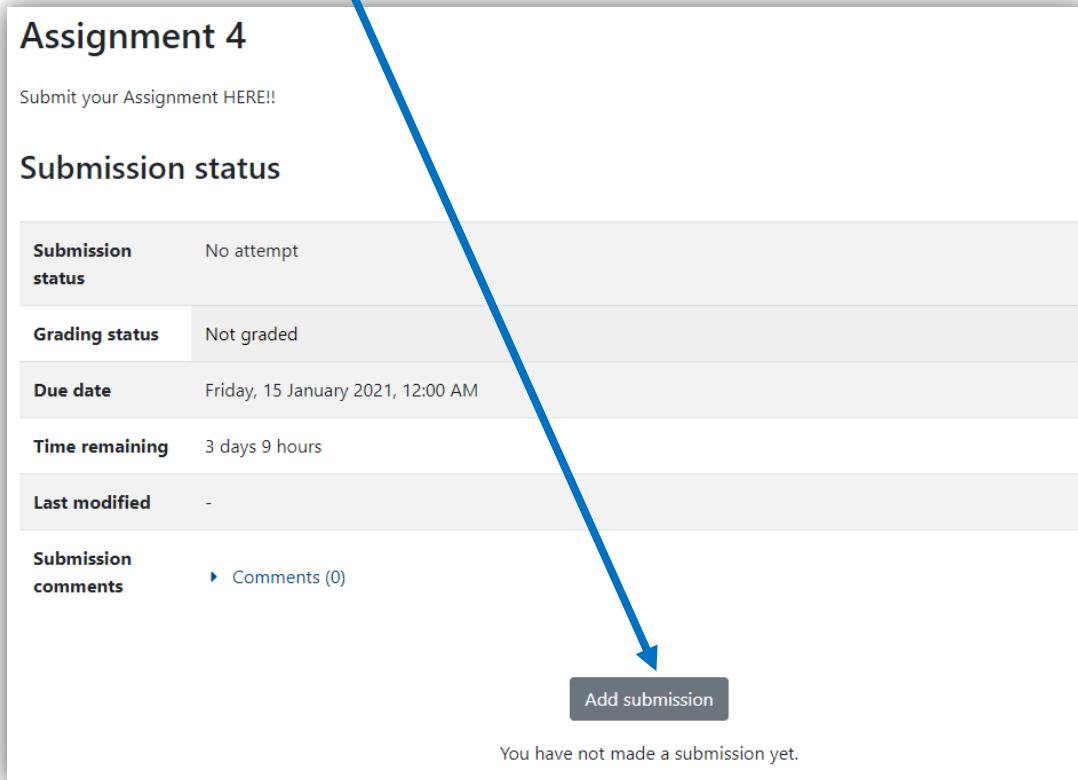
Assignment 4

Submit your Assignment HERE!!

Submission status

| Submission status | No attempt |
|---|---|
| Grading status | Not graded |
| Due date | Friday, 15 January 2021, 12:00 AM |
| Time remaining | 3 days 9 hours |
| Last modified | - |
| Submission comments | Comments (0) |

Add submission

You have not made a submission yet.